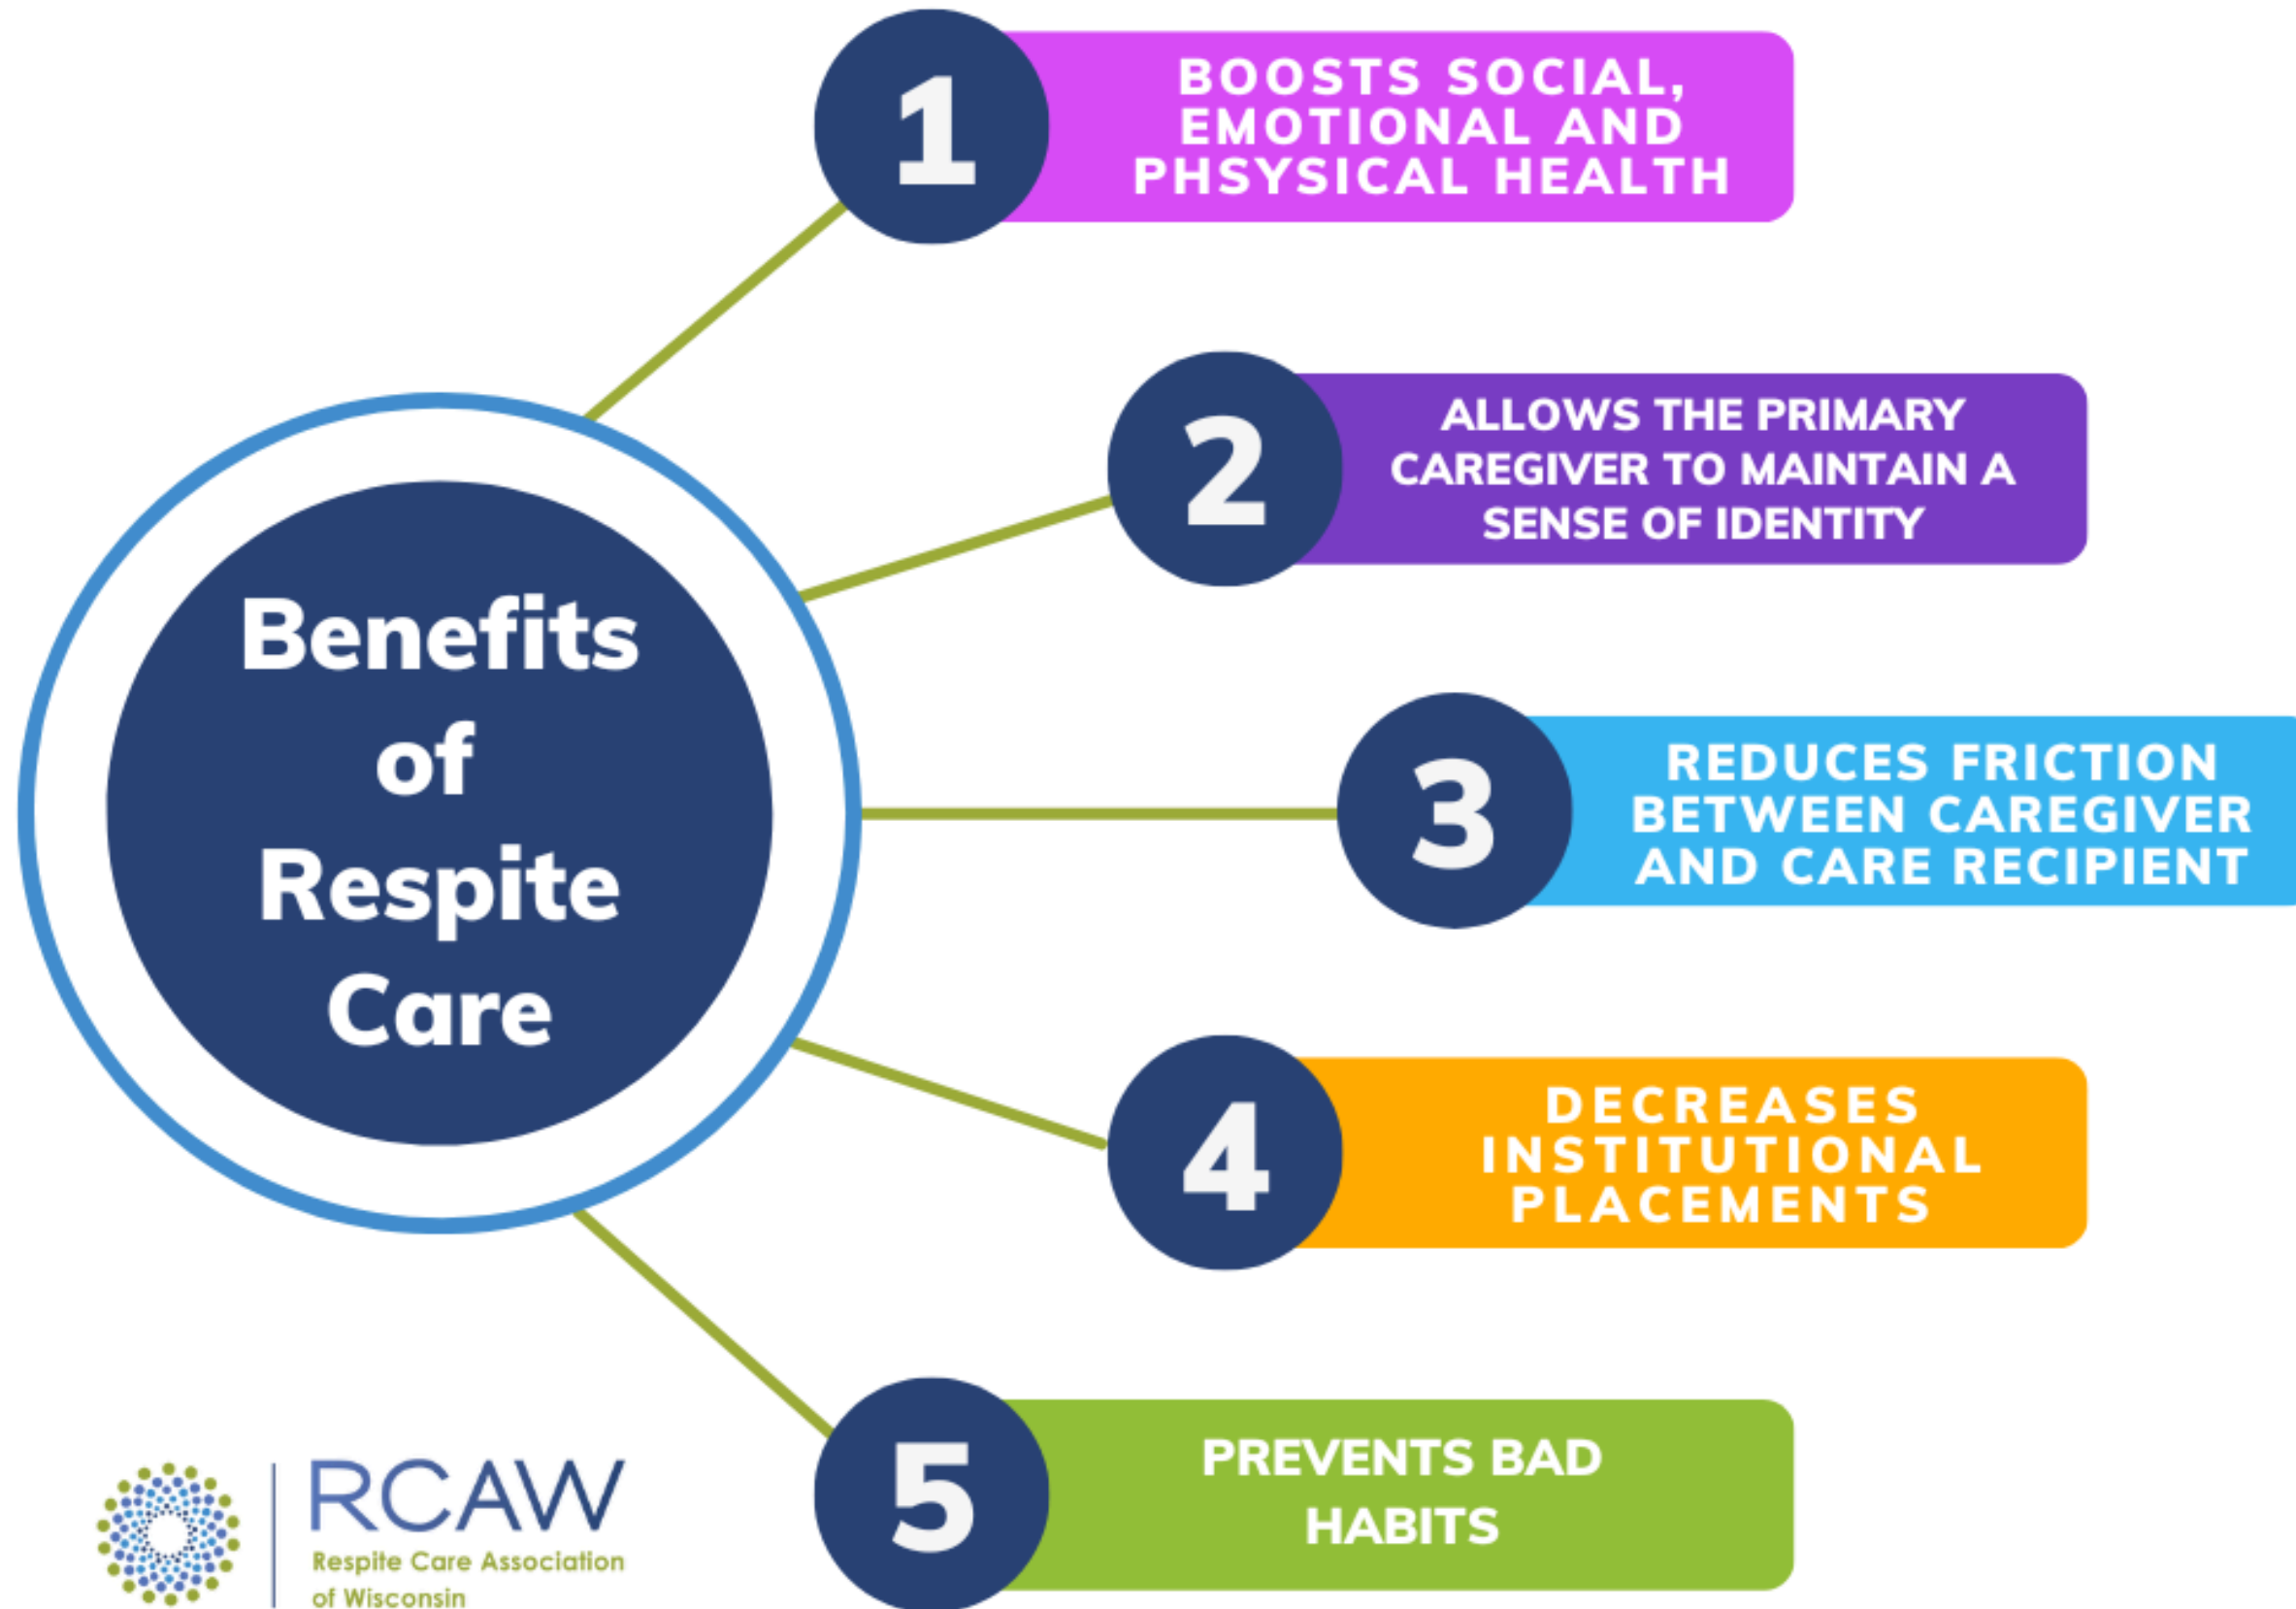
Benefits of Respite Care

1
BOOSTS SOCIAL, EMOTIONAL AND PHSYSICAL HEALTH

2
ALLOWS THE PRIMARY CAREGIVER TO MAINTAIN A SENSE OF IDENTITY

3
REDUCES FRICTION BETWEEN CAREGIVER AND CARE RECIPIENT

4
DECREASES INSTITUTIONAL PLACEMENTS

5
PREVENTS BAD HABITS

RCAW
Respite Care Association of Wisconsin